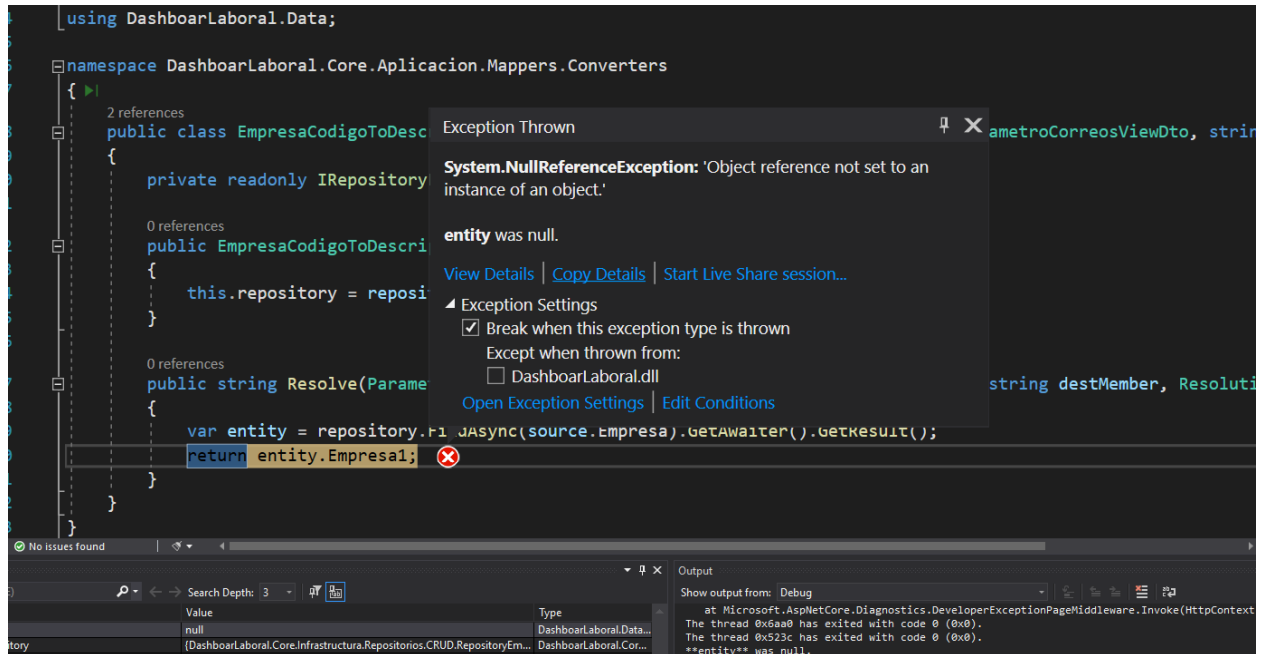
4 using DashboarLaboral.Data;
5
6 namespace DashboarLaboral.Core.Aplicacion.Mappers.Converters
{
2 references
8 public class EmpresaCodigoToDesc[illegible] ametroCorreosViewDto, strin
{
private readonly IRepository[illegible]

0 references
public EmpresaCodigoToDescri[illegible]
{
this.repository = reposi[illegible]
}

0 references
7 public string Resolve(Parame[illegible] string destMember, Resoluti
{
var entity = repository.Fi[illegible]dAsync(source.Empresa).GetAwaiter().GetResult();
return entity.Empresa1;
}
}
}

Exception Thrown

System.NullReferenceException: 'Object reference not set to an instance of an object.'

entity was null.

View Details | Copy Details | Start Live Share session...

Exception Settings
Break when this exception type is thrown
Except when thrown from:
DashboarLaboral.dll
Open Exception Settings | Edit Conditions

No issues found

Search Depth: 3

| | Value | Type |
|---|---|---|
| | null | DashboarLaboral.Data... |
| itory | {DashboarLaboral.Core.Infrastructura.Repositorios.CRUD.RepositoryEm... | DashboarLaboral.Cor... |

Output
Show output from: Debug
at Microsoft.AspNetCore.Diagnostics.DeveloperExceptionPageMiddleware.Invoke(HttpContext
The thread 0x6aa0 has exited with code 0 (0x0).
The thread 0x523c has exited with code 0 (0x0).
**entity** was null.